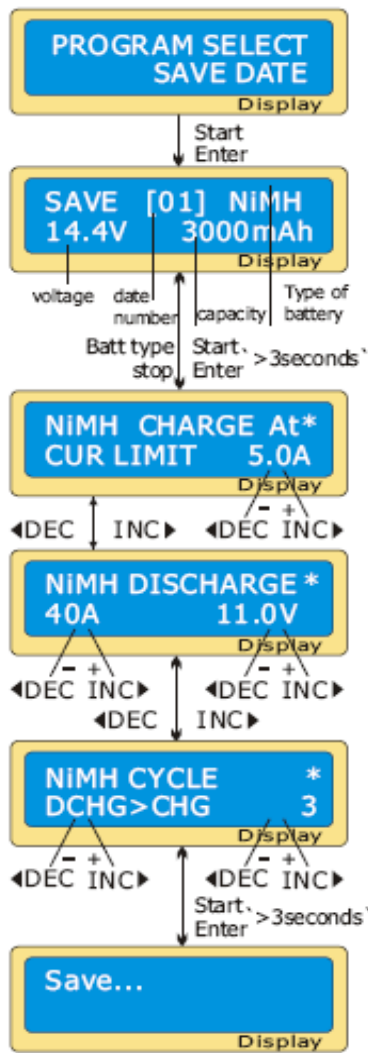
PROGRAM SELECT
SAVE DATE
Display

Start
Enter

SAVE [01] NiMH
14.4V 3000mAh
Display

voltage
date number
capacity
Type of battery

Batt type stop
Start Enter >3seconds

NiMH CHARGE At*
CUR LIMIT 5.0A
Display

◀DEC INC▶
◀DEC INC▶
− +

NiMH DISCHARGE *
40A 11.0V
Display

− +
◀DEC INC▶
− +
◀DEC INC▶
◀DEC INC▶

NiMH CYCLE *
DCHG>CHG 3
Display

− +
◀DEC INC▶
− +
◀DEC INC▶

Start Enter >3seconds

Save...
Display